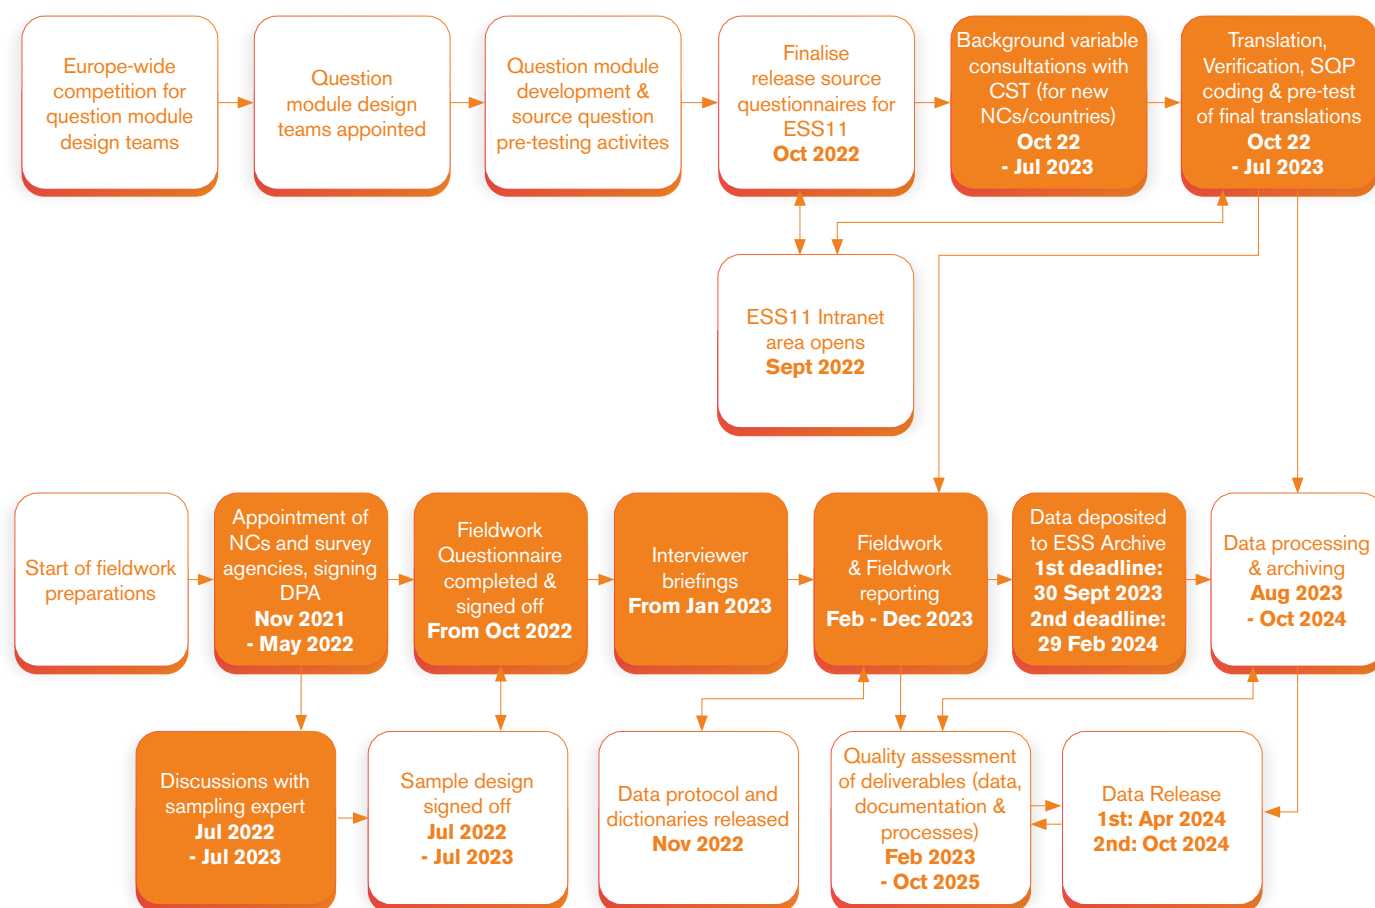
Europe-wide competition for question module design teams

Question module design teams appointed

Question module development & source question pre-testing activites

Finalise release source questionnaires for ESS11
Oct 2022

Background variable consultations with CST (for new NCs/countries)
Oct 22 - Jul 2023

Translation, Verification, SQP coding & pre-test of final translations
Oct 22 - Jul 2023

ESS11 Intranet area opens
Sept 2022

Start of fieldwork preparations

Appointment of NCs and survey agencies, signing DPA
Nov 2021 - May 2022

Fieldwork Questionnaire completed & signed off
From Oct 2022

Interviewer briefings
From Jan 2023

Fieldwork & Fieldwork reporting
Feb - Dec 2023

Data deposited to ESS Archive
1st deadline: 30 Sept 2023
2nd deadline: 29 Feb 2024

Data processing & archiving
Aug 2023 - Oct 2024

Discussions with sampling expert
Jul 2022 - Jul 2023

Sample design signed off
Jul 2022 - Jul 2023

Data protocol and dictionaries released
Nov 2022

Quality assessment of deliverables (data, documentation & processes)
Feb 2023 - Oct 2025

Data Release
1st: Apr 2024
2nd: Oct 2024